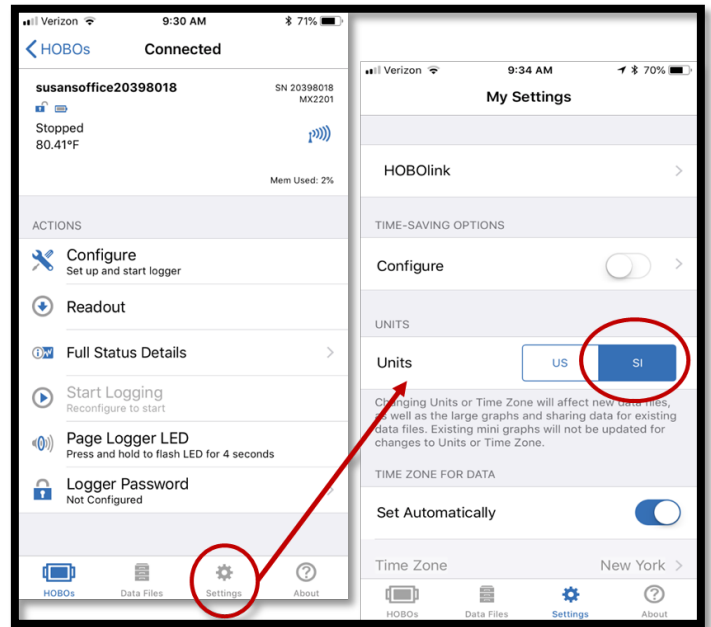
Verizon 9:30 AM 71%

HOBOs Connected

susansoffice20398018
SN 20398018
MX2201

Stopped
80.41°F

Mem Used: 2%

ACTIONS

Configure
Set up and start logger

Readout

Full Status Details

Start Logging
Reconfigure to start

Page Logger LED
Press and hold to flash LED for 4 seconds

Logger Password
Not Configured

HOBOs Data Files Settings About

Verizon 9:34 AM 70%

My Settings

HOBOlink

TIME-SAVING OPTIONS

Configure

UNITS

Units US SI

Changing Units or Time Zone will affect new data files, as well as the large graphs and sharing data for existing data files. Existing mini graphs will not be updated for changes to Units or Time Zone.

TIME ZONE FOR DATA

Set Automatically

Time Zone New York

HOBOs Data Files Settings About